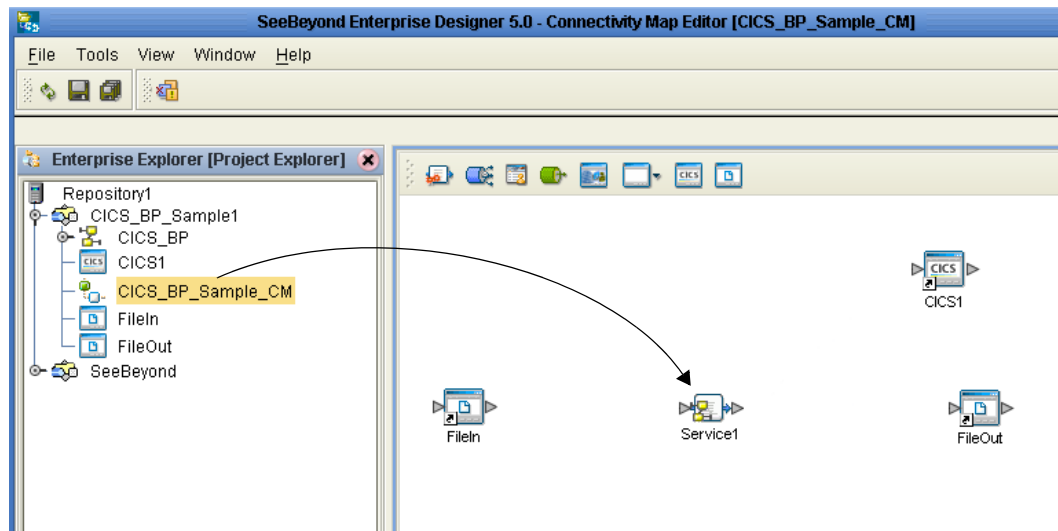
SeeBeyond Enterprise Designer 5.0 - Connectivity Map Editor [CICS_BP_Sample_CM]

File Tools View Window Help

Enterprise Explorer [Project Explorer]

Repository1
CICS_BP_Sample1
CICS_BP
CICS1
CICS_BP_Sample_CM
FileIn
FileOut
SeeBeyond

CICS

CICS

CICS1

FileIn

Service1

FileOut